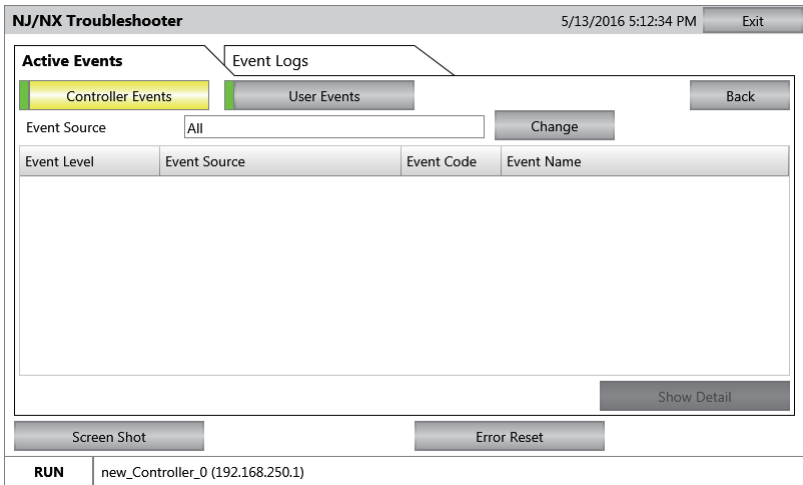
NJ/NX Troubleshooter

5/13/2016 5:12:34 PM

Exit

Active Events

Event Logs

Controller Events

User Events

Back

Event Source

All

Change

| Event Level | Event Source | Event Code | Event Name |
|---|---|---|---|

Show Detail

Screen Shot

Error Reset

RUN

new_Controller_0 (192.168.250.1)